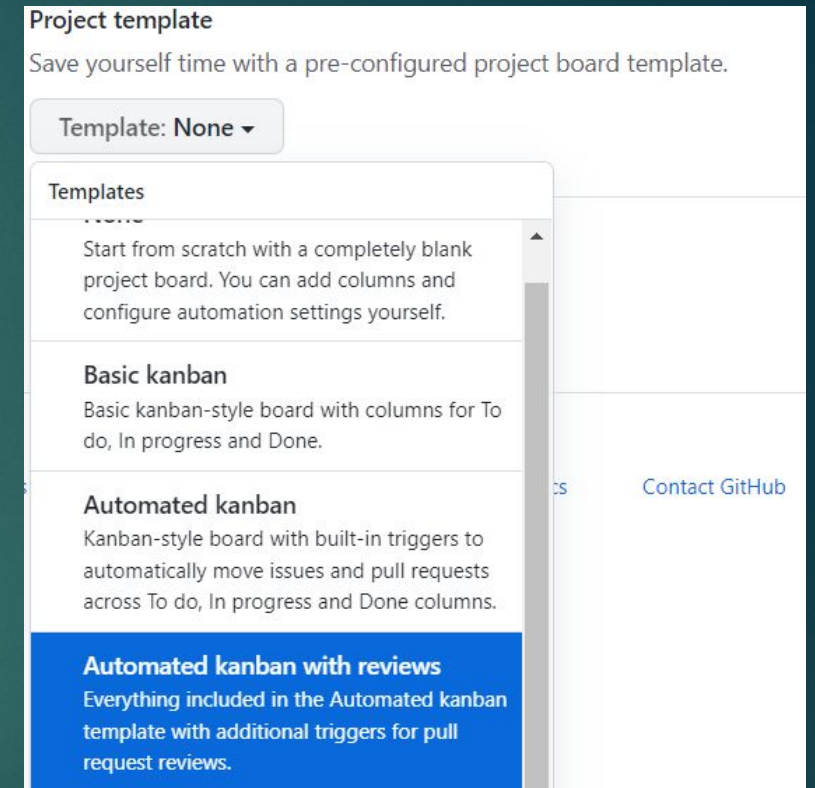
Project template

Save yourself time with a pre-configured project board template.

Template: None ▾

Templates

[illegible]

Start from scratch with a completely blank project board. You can add columns and configure automation settings yourself.

Basic kanban

Basic kanban-style board with columns for To do, In progress and Done.

Automated kanban

Kanban-style board with built-in triggers to automatically move issues and pull requests across To do, In progress and Done columns.

Automated kanban with reviews

Everything included in the Automated kanban template with additional triggers for pull request reviews.

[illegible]ts

Contact GitHub